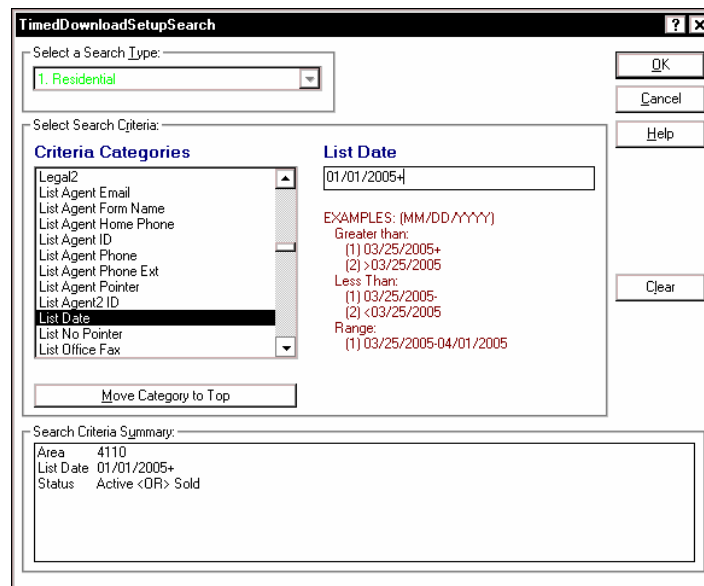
TimedDownloadSetupSearch

? X

Select a Search Type:

1. Residential

OK

Cancel

Help

Select Search Criteria:

Criteria Categories

Legal2
List Agent Email
List Agent Form Name
List Agent Home Phone
List Agent ID
List Agent Phone
List Agent Phone Ext
List Agent Pointer
List Agent2 ID
List Date
List No Pointer
List Office Fax

Move Category to Top

List Date

01/01/2005+

EXAMPLES: (MM/DD/YYYY)
Greater than:
(1) 03/25/2005+
(2) >03/25/2005
Less Than:
(1) 03/25/2005-
(2) <03/25/2005
Range:
(1) 03/25/2005-04/01/2005

Clear

Search Criteria Summary:

Area 4110
List Date 01/01/2005+
Status Active <OR> Sold